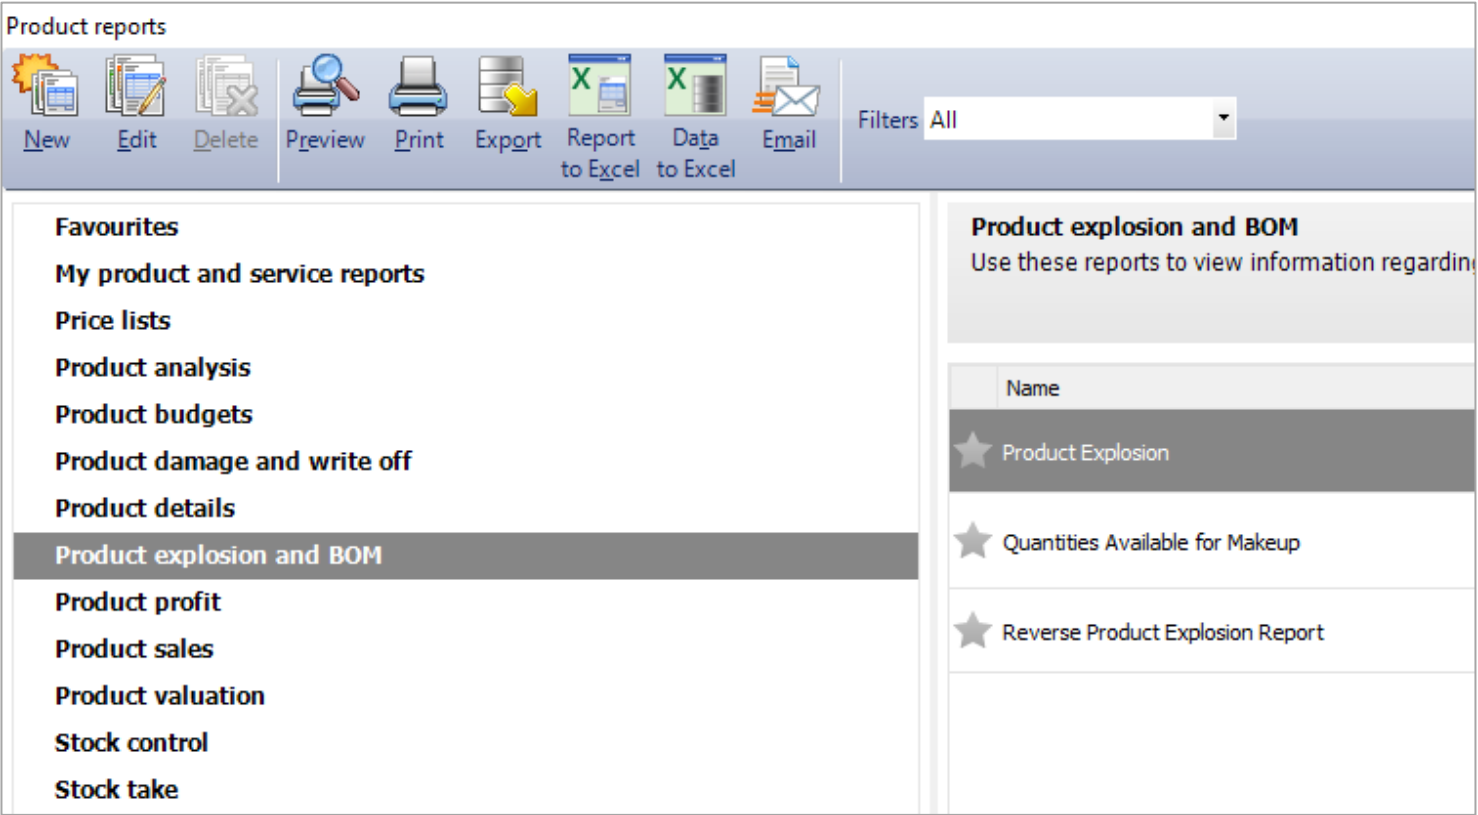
Product reports

New Edit Delete Preview Print Export Report to Excel Data to Excel Email Filters All

Favourites
My product and service reports
Price lists
Product analysis
Product budgets
Product damage and write off
Product details
Product explosion and BOM
Product profit
Product sales
Product valuation
Stock control
Stock take

Product explosion and BOM
Use these reports to view information regardin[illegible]

| Name |
|---|
| Product Explosion |
| Quantities Available for Makeup |
| Reverse Product Explosion Report |